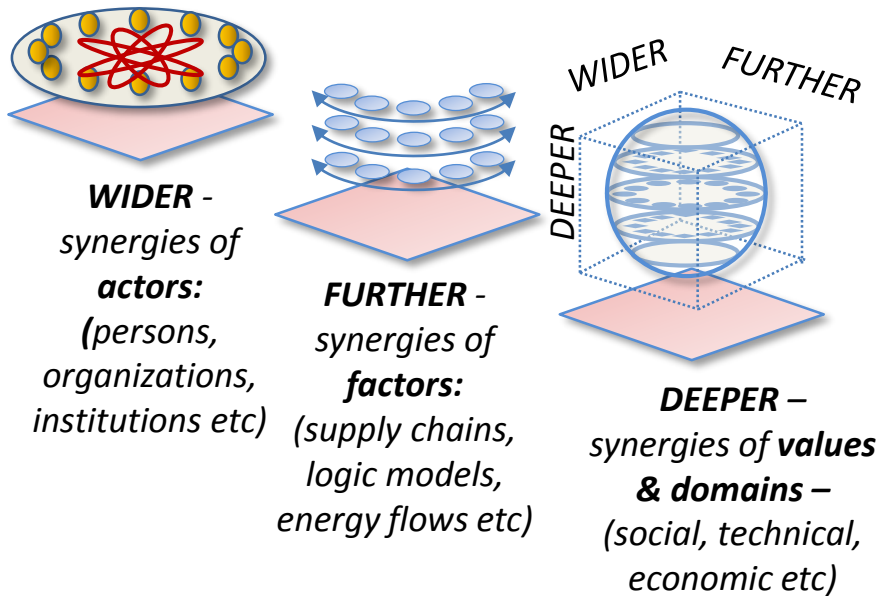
WIDER - synergies of actors: (persons, organizations, institutions etc)

FURTHER - synergies of factors: (supply chains, logic models, energy flows etc)

WIDER

FURTHER

DEEPER

DEEPER – synergies of values & domains – (social, technical, economic etc)